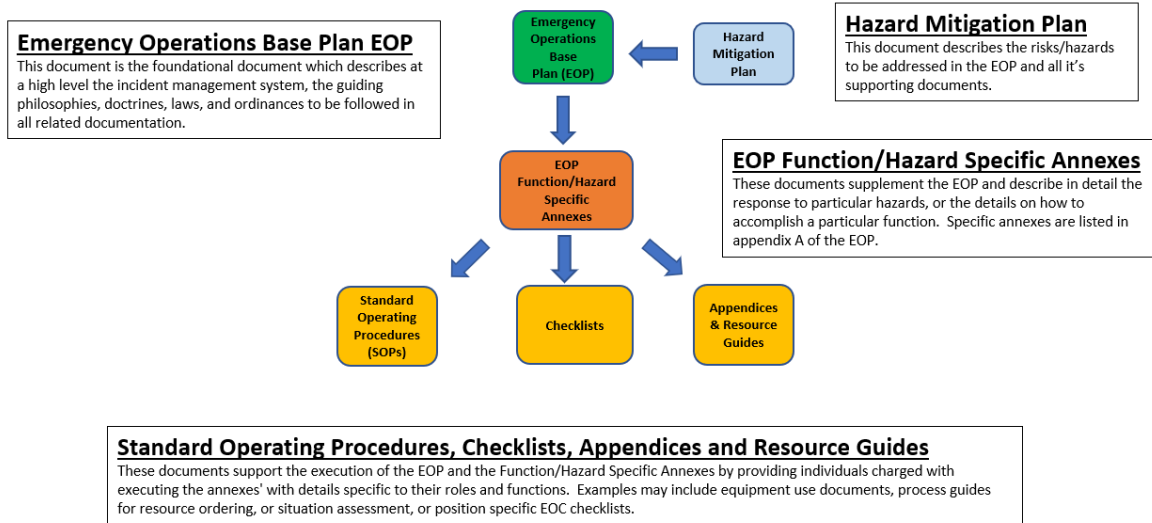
Emergency Operations Base Plan EOP
This document is the foundational document which describes at a high level the incident management system, the guiding philosophies, doctrines, laws, and ordinances to be followed in all related documentation.

Emergency Operations Base Plan (EOP)

Hazard Mitigation Plan

Hazard Mitigation Plan
This document describes the risks/hazards to be addressed in the EOP and all it's supporting documents.

EOP Function/Hazard Specific Annexes

EOP Function/Hazard Specific Annexes
These documents supplement the EOP and describe in detail the response to particular hazards, or the details on how to accomplish a particular function. Specific annexes are listed in appendix A of the EOP.

Standard Operating Procedures (SOPs)

Checklists

Appendices & Resource Guides

Standard Operating Procedures, Checklists, Appendices and Resource Guides
These documents support the execution of the EOP and the Function/Hazard Specific Annexes by providing individuals charged with executing the annexes' with details specific to their roles and functions. Examples may include equipment use documents, process guides for resource ordering, or situation assessment, or position specific EOC checklists.